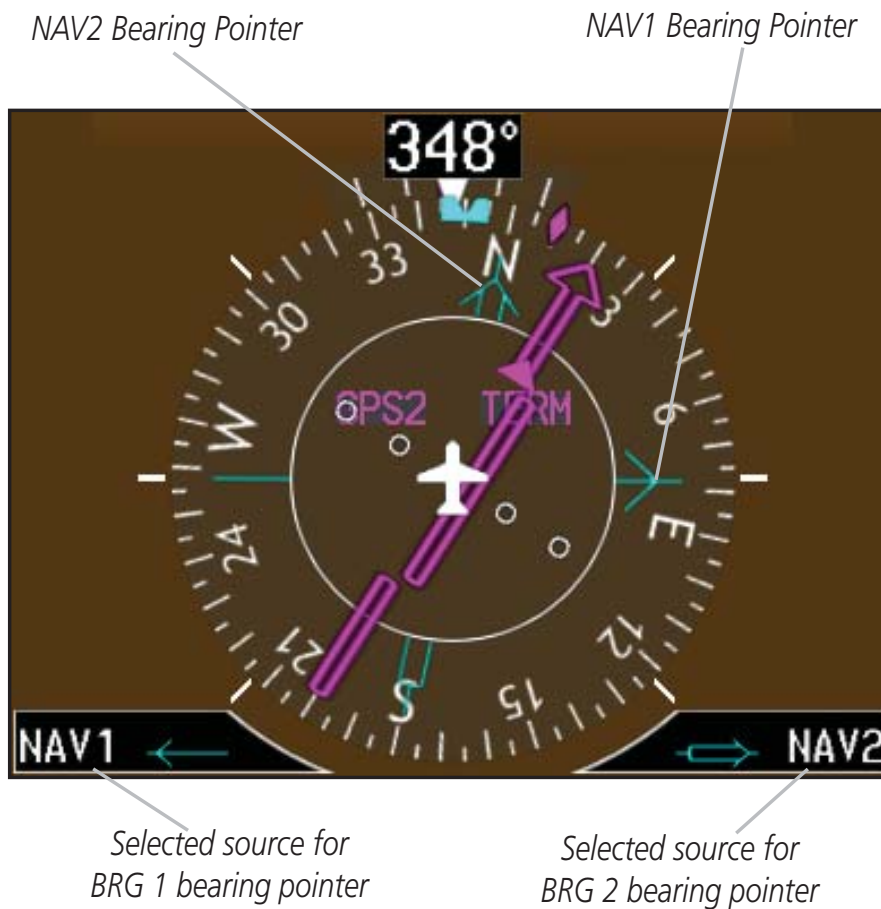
NAV2 Bearing Pointer

NAV1 Bearing Pointer

348°

N

3

6

E

12

15

S

21

24

W

30

33

GPS2

TERM

NAV1

NAV2

Selected source for BRG 1 bearing pointer

Selected source for BRG 2 bearing pointer